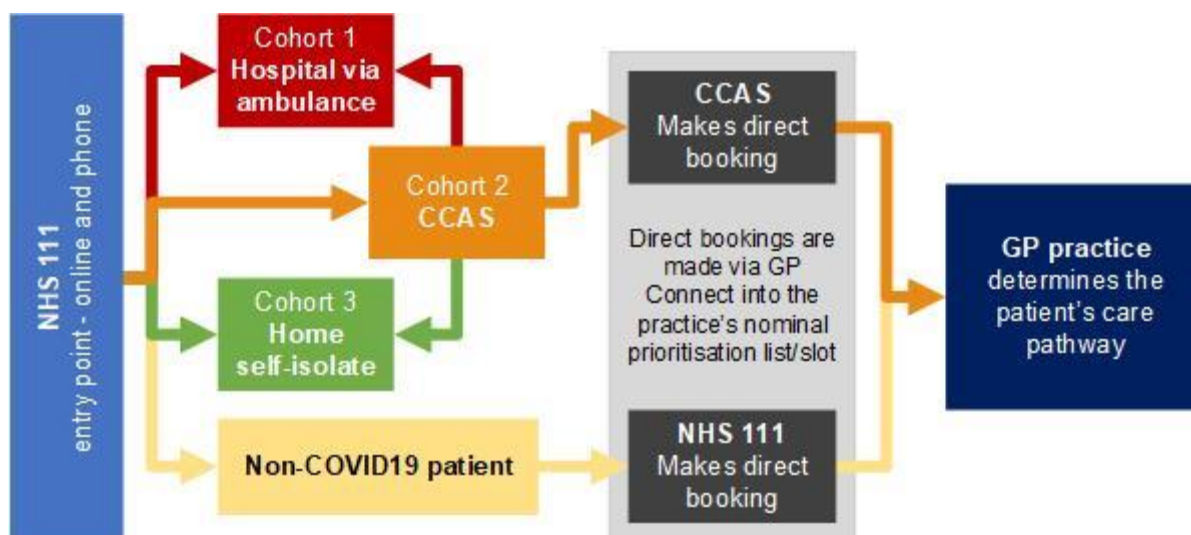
NHS 111
entry point - online and phone

Cohort 1
Hospital via ambulance

Cohort 2
CCAS

Cohort 3
Home self-isolate

Non-COVID19 patient

CCAS
Makes direct booking

Direct bookings are made via GP Connect into the practice's nominal prioritisation list/slot

NHS 111
Makes direct booking

GP practice
determines the patient's care pathway